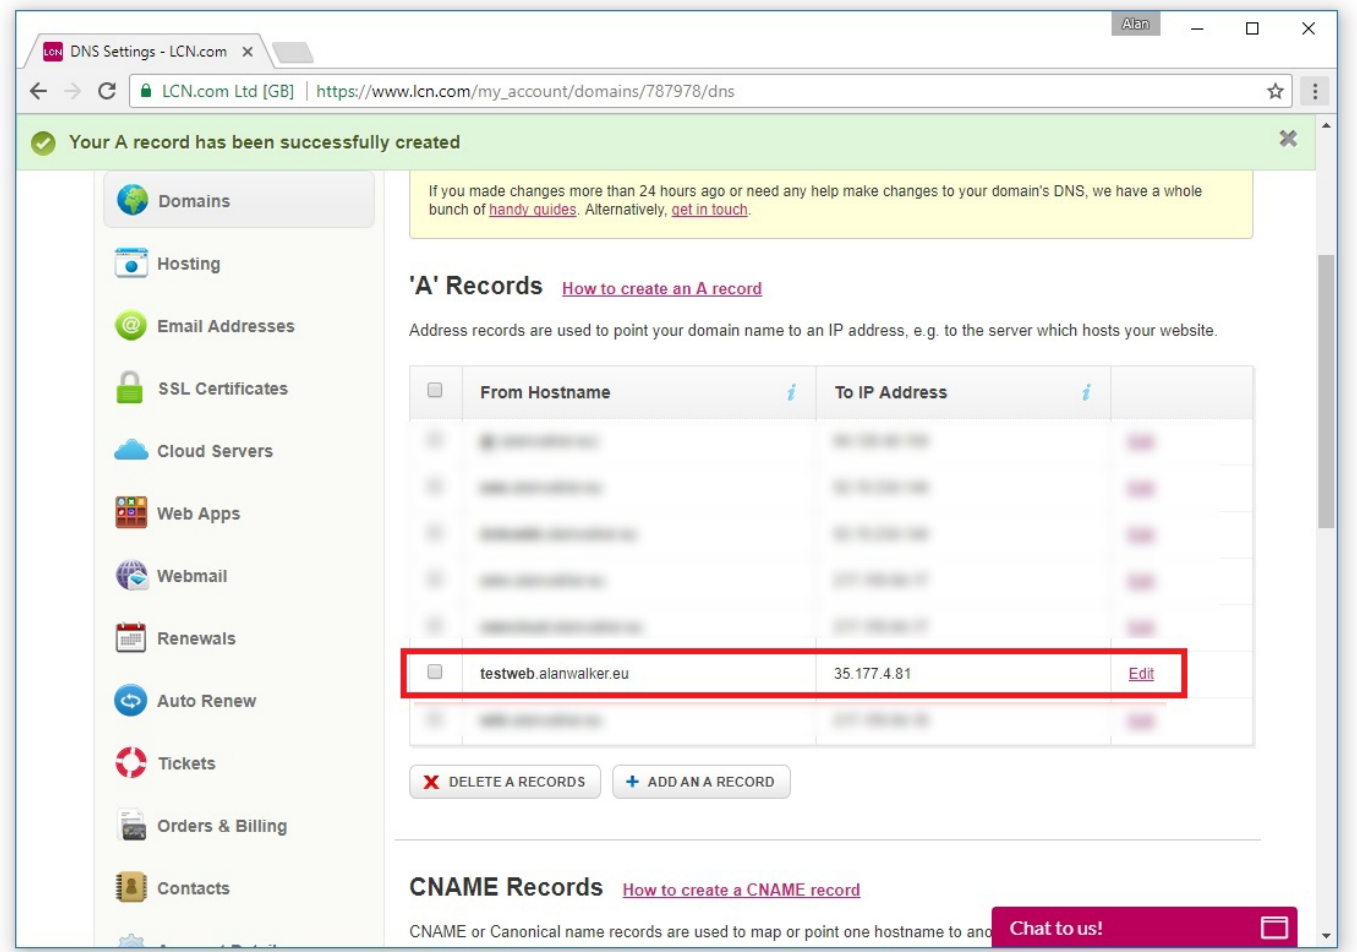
DNS Settings - LCN.com

Alan

LCN.com Ltd [GB] | https://www.lcn.com/my_account/domains/787978/dns

Your A record has been successfully created

Domains
Hosting
Email Addresses
SSL Certificates
Cloud Servers
Web Apps
Webmail
Renewals
Auto Renew
Tickets
Orders & Billing
Contacts

If you made changes more than 24 hours ago or need any help make changes to your domain's DNS, we have a whole bunch of handy guides. Alternatively, get in touch.

'A' Records How to create an A record

Address records are used to point your domain name to an IP address, e.g. to the server which hosts your website.

| | From Hostname | To IP Address | |
|---|---|---|---|
| | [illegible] | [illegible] | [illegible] |
| | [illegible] | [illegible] | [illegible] |
| | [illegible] | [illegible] | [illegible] |
| | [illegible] | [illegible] | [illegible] |
| | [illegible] | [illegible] | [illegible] |
| | testweb.alanwalker.eu | 35.177.4.81 | Edit |
| | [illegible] | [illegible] | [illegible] |

DELETE A RECORDS
ADD AN A RECORD

CNAME Records How to create a CNAME record

CNAME or Canonical name records are used to map or point one hostname to ano

Chat to us!